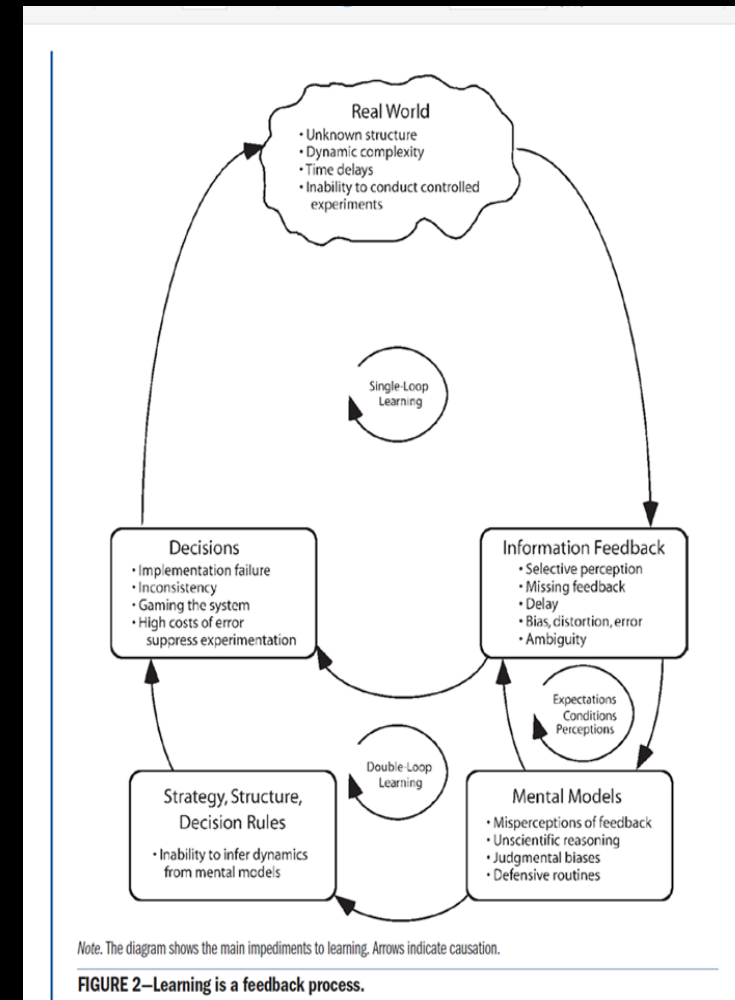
Real World
• Unknown structure
• Dynamic complexity
• Time delays
• Inability to conduct controlled experiments

Single-Loop Learning

Decisions
• Implementation failure
• Inconsistency
• Gaming the system
• High costs of error suppress experimentation

Information Feedback
• Selective perception
• Missing feedback
• Delay
• Bias, distortion, error
• Ambiguity

Expectations
Conditions
Perceptions

Double-Loop Learning

Strategy, Structure, Decision Rules
• Inability to infer dynamics from mental models

Mental Models
• Misperceptions of feedback
• Unscientific reasoning
• Judgmental biases
• Defensive routines

*Note.* The diagram shows the main impediments to learning. Arrows indicate causation.

**FIGURE 2—Learning is a feedback process.**